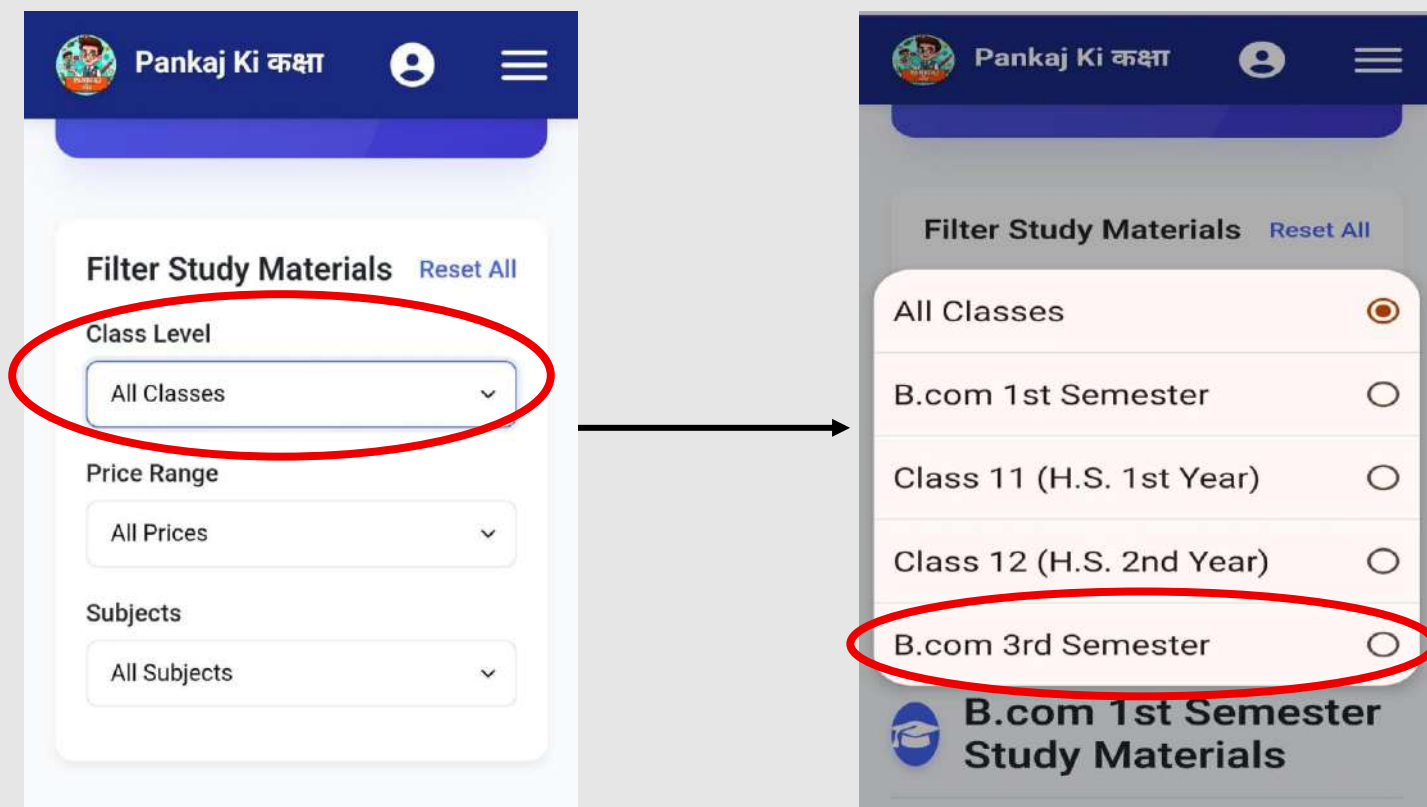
Pankaj Ki कक्षा

Filter Study Materials Reset All

Class Level

All Classes

Price Range

All Prices

Subjects

All Subjects

Pankaj Ki कक्षा

Filter Study Materials Reset All

All Classes

B.com 1st Semester

Class 11 (H.S. 1st Year)

Class 12 (H.S. 2nd Year)

B.com 3rd Semester

B.com 1st Semester Study Materials